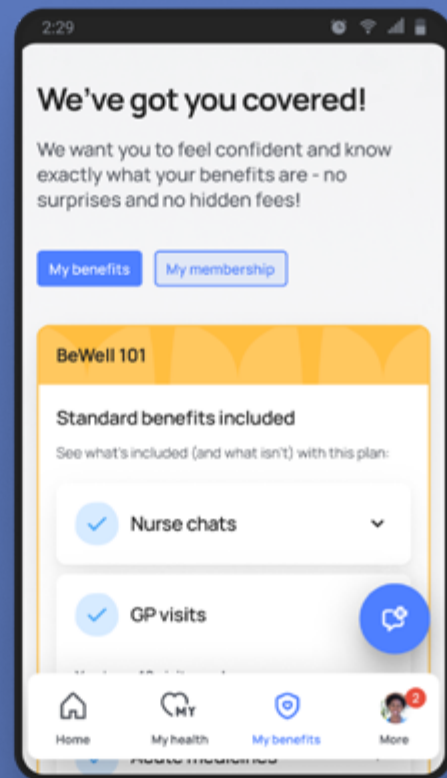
2:29

We've got you covered!

We want you to feel confident and know exactly what your benefits are - no surprises and no hidden fees!

My benefits

My membership

BeWell 101

Standard benefits included

See what's included (and what isn't) with this plan:

Nurse chats

GP visits

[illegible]

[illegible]

MY

2

Home

My health

My benefits

More